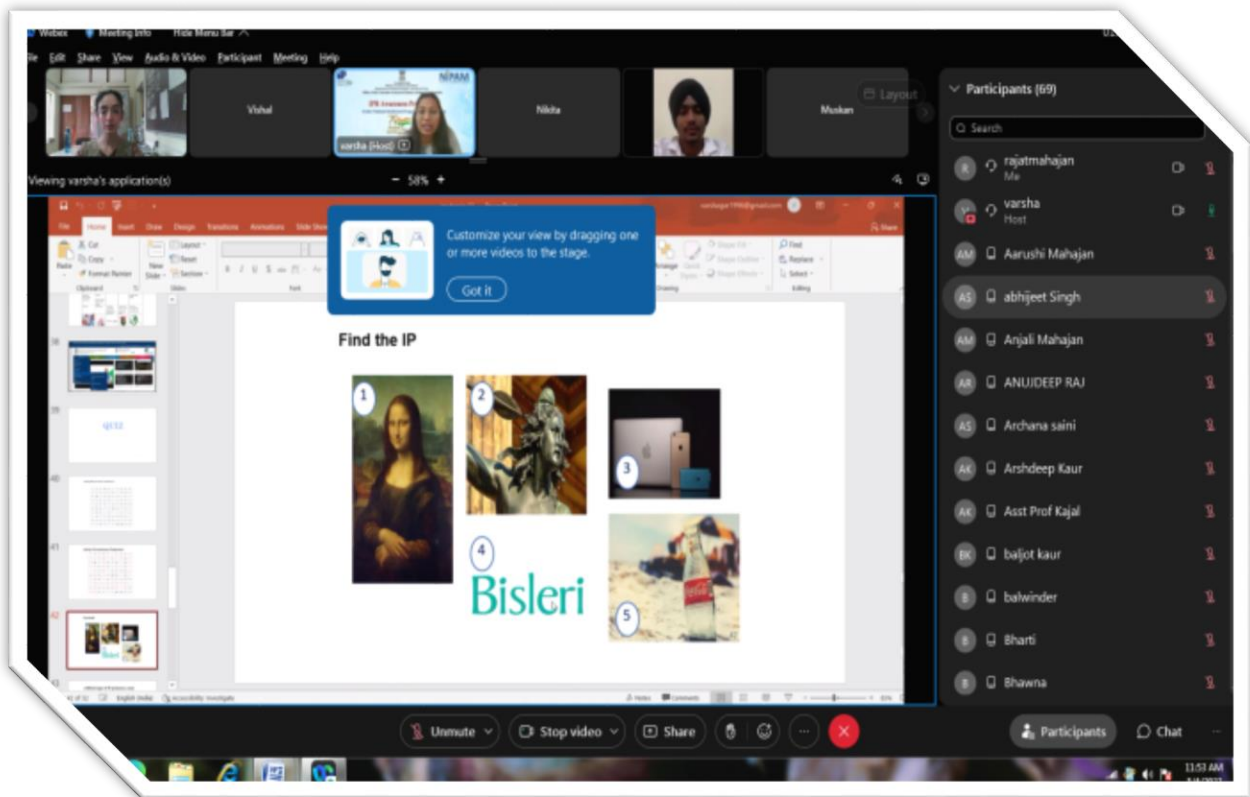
Webex Meeting Info Hide Menu Bar

le Edit Share View Audio & Video Participant Meeting Help

Vishal

varsha (Host)

Nikita

Muskan

Layout

Viewing varsha's application(s)

- 58% +

Participants (69)

Search

rajatmahajan
Me

varsha
Host

Aarushi Mahajan

abhijeet Singh

Anjali Mahajan

ANUJDEEP RAJ

Archana saini

Arshdeep Kaur

Asst Prof Kajal

baljot kaur

balwinder

Bharti

Bhawna

Customize your view by dragging one or more videos to the stage.

Got it

File Home Insert Draw Design Transitions Animations Slide Show

Cut
Copy
Format Painter

Paste

New Slide

Layout
Reset
Section

Clipboard Slides Font Drawing Editing

Find
Replace
Select

Find the IP

1

2

3

4

Bisleri

5

QUIZ

38

39

40

41

42

43

English (India) Accessibility: Investigate

Notes Comments

Unmute

Stop video

Share

Participants

Chat

11:53 AM